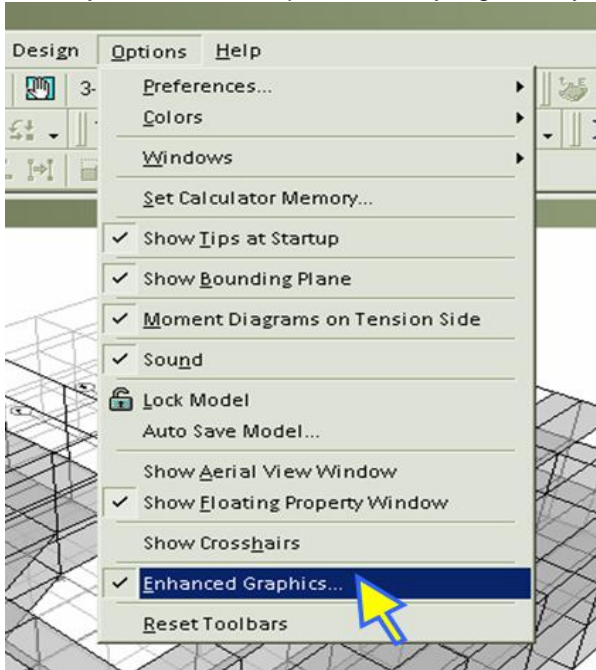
Design Options Help

3-

Preferences...
Colors
Windows
Set Calculator Memory...
✓ Show Tips at Startup
✓ Show Bounding Plane
✓ Moment Diagrams on Tension Side
✓ Sound
Lock Model
Auto Save Model...
Show Aerial View Window
✓ Show Floating Property Window
Show Crosshairs
✓ Enhanced Graphics...
Reset Toolbars